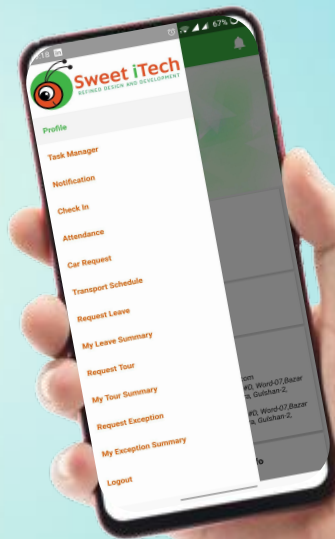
18

67%

Sweet iTech
REFINED DESIGN AND DEVELOPMENT

Profile

Task Manager

Notification

Check In

Attendance

Car Request

Transport Schedule

Request Leave

My Leave Summary

Request Tour

My Tour Summary

Request Exception

My Exception Summary

Logout

om
#0, Word-07,Bazar
n, Gulshan-2,

#0, Word-07,Bazar
, Gulshan-2,